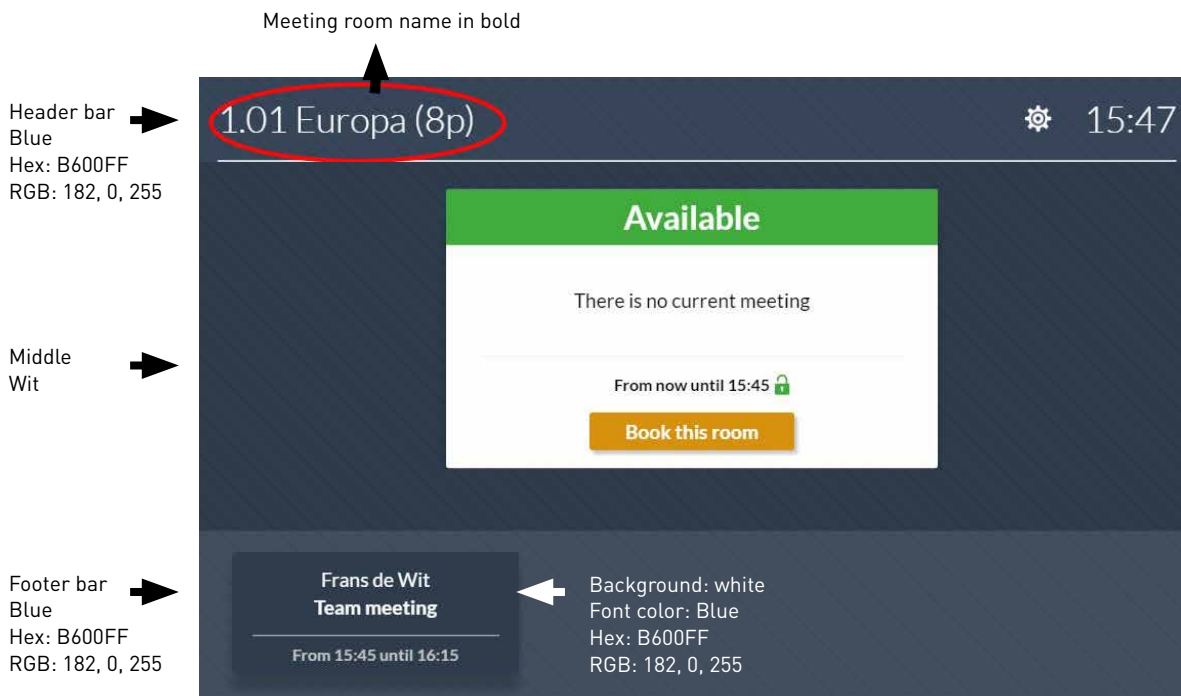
Meeting room name in bold

Header bar
Blue
Hex: B600FF
RGB: 182, 0, 255

1.01 Europa (8p)

15:47

Available

There is no current meeting

From now until 15:45

Book this room

Middle
Wit

Footer bar
Blue
Hex: B600FF
RGB: 182, 0, 255

Frans de Wit
Team meeting
From 15:45 until 16:15

Background: white
Font color: Blue
Hex: B600FF
RGB: 182, 0, 255